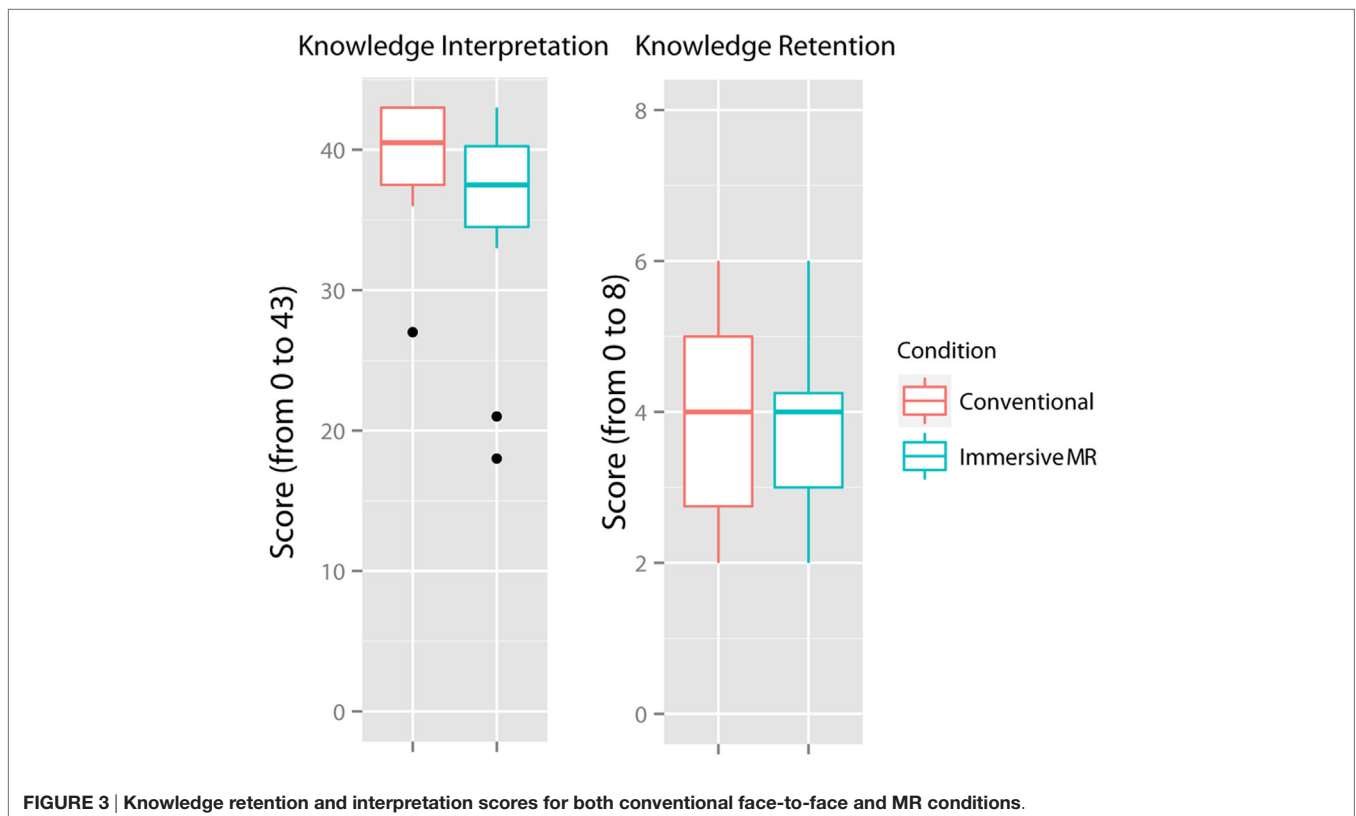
Knowledge Interpretation

Score (from 0 to 43)

40
30
20
10
0

Knowledge Retention

Score (from 0 to 8)

8
6
4
2
0

Condition
Conventional
Immersive MR

**FIGURE 3 | Knowledge retention and interpretation scores for both conventional face-to-face and MR conditions.**